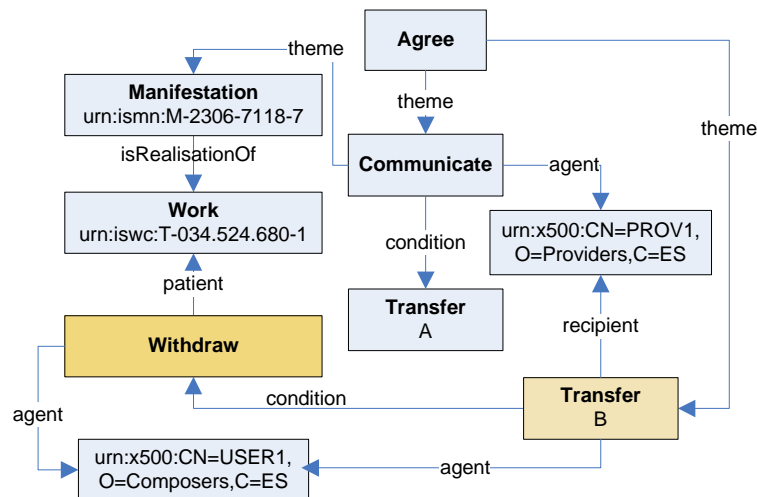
Agree

theme

theme

theme

Manifestation
urn:ismn:M-2306-7118-7

isRealisationOf

Communicate

agent

Work
urn:iswc:T-034.524.680-1

condition

urn:x500:CN=PROV1, O=Providers,C=ES

patient

Transfer
A

recipient

Withdraw

agent

condition

Transfer
B

urn:x500:CN=USER1, O=Composers,C=ES

agent